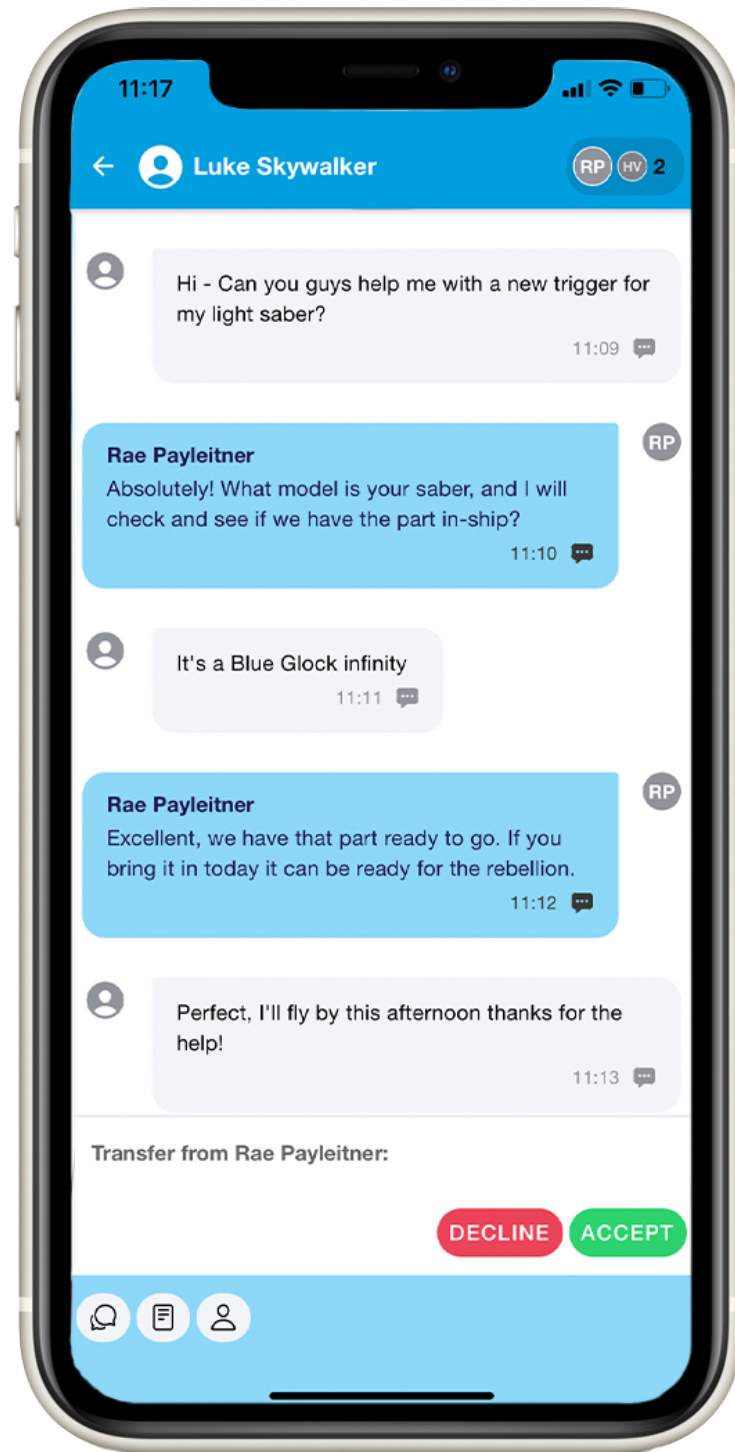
11:17

Luke Skywalker

RP HV 2

Hi - Can you guys help me with a new trigger for my light saber?

11:09

RP

Rae Payleitner

Absolutely! What model is your saber, and I will check and see if we have the part in-ship?

11:10

It's a Blue Glock infinity

11:11

RP

Rae Payleitner

Excellent, we have that part ready to go. If you bring it in today it can be ready for the rebellion.

11:12

Perfect, I'll fly by this afternoon thanks for the help!

11:13

Transfer from Rae Payleitner:

DECLINE ACCEPT